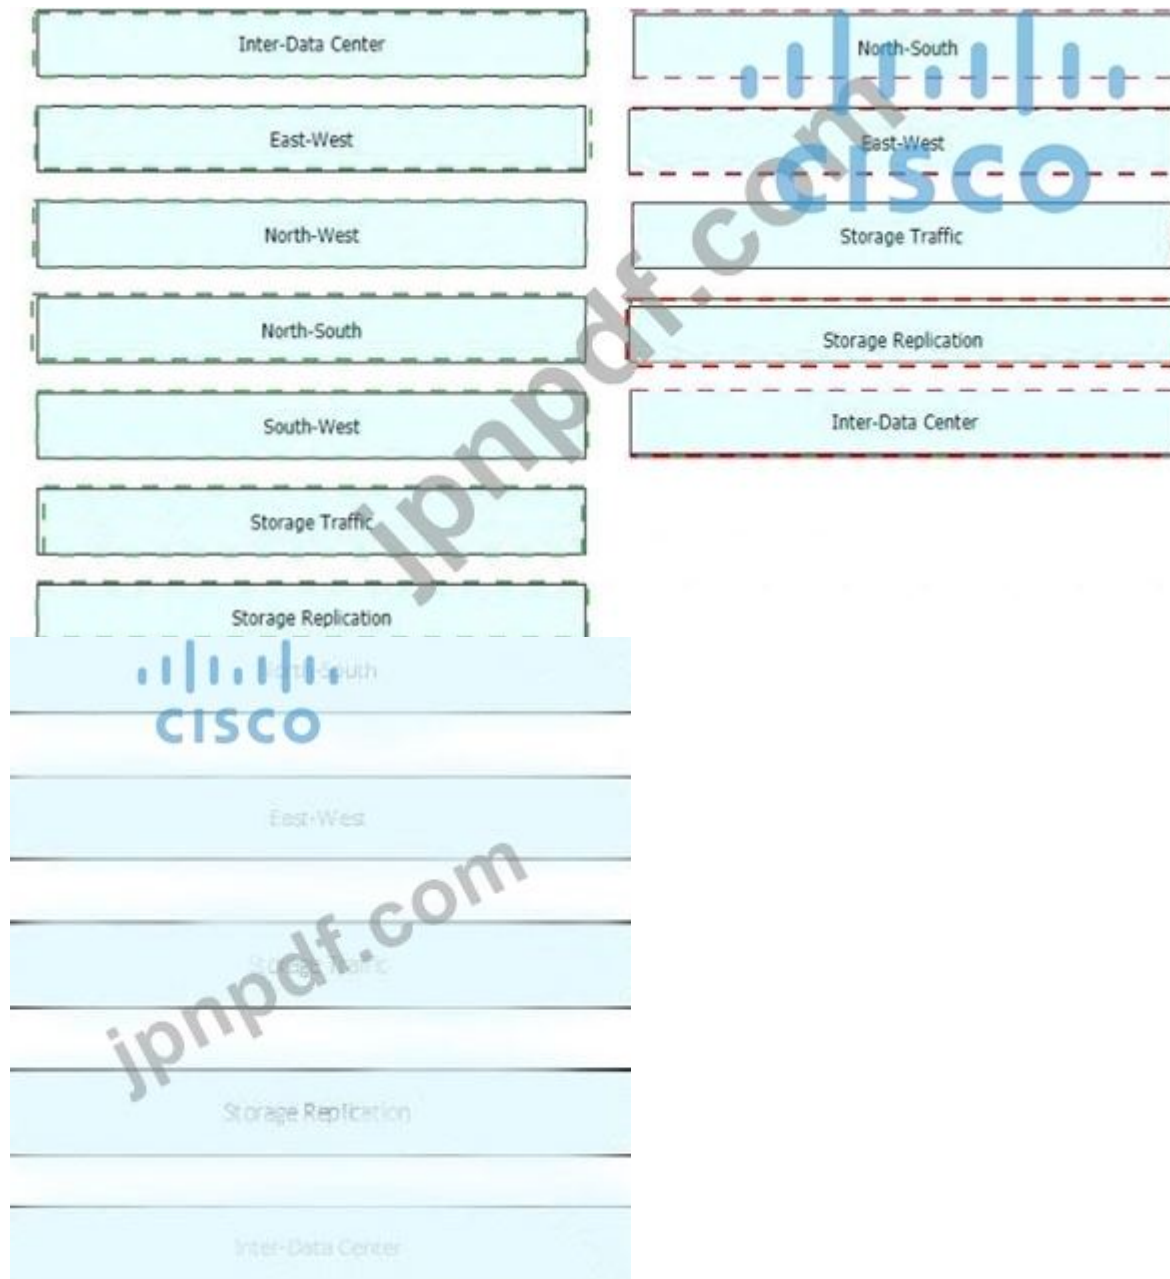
Inter-Data Center

East-West

North-West

North-South

South-West

Storage Traffic

Storage Replication

North-South

East-West

Storage Traffic

Storage Replication

Inter-Data Center

cisco

jpnpdf.com

North-South

cisco

East-West

Storage Traffic

Storage Replication

Inter-Data Center

jpnpdf.com